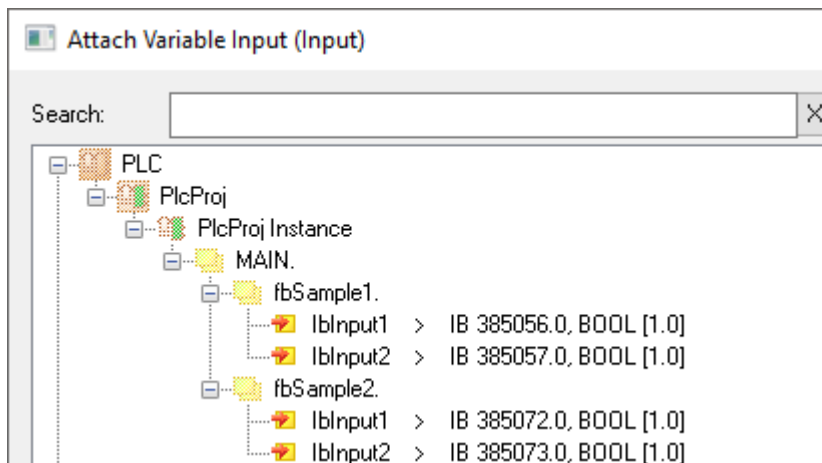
Attach Variable Input (Input)

Search:

PLC
PlcProj
PlcProj Instance
MAIN.
fbSample1.
IbInput1 > IB 385056.0, BOOL [1.0]
IbInput2 > IB 385057.0, BOOL [1.0]
fbSample2.
IbInput1 > IB 385072.0, BOOL [1.0]
IbInput2 > IB 385073.0, BOOL [1.0]